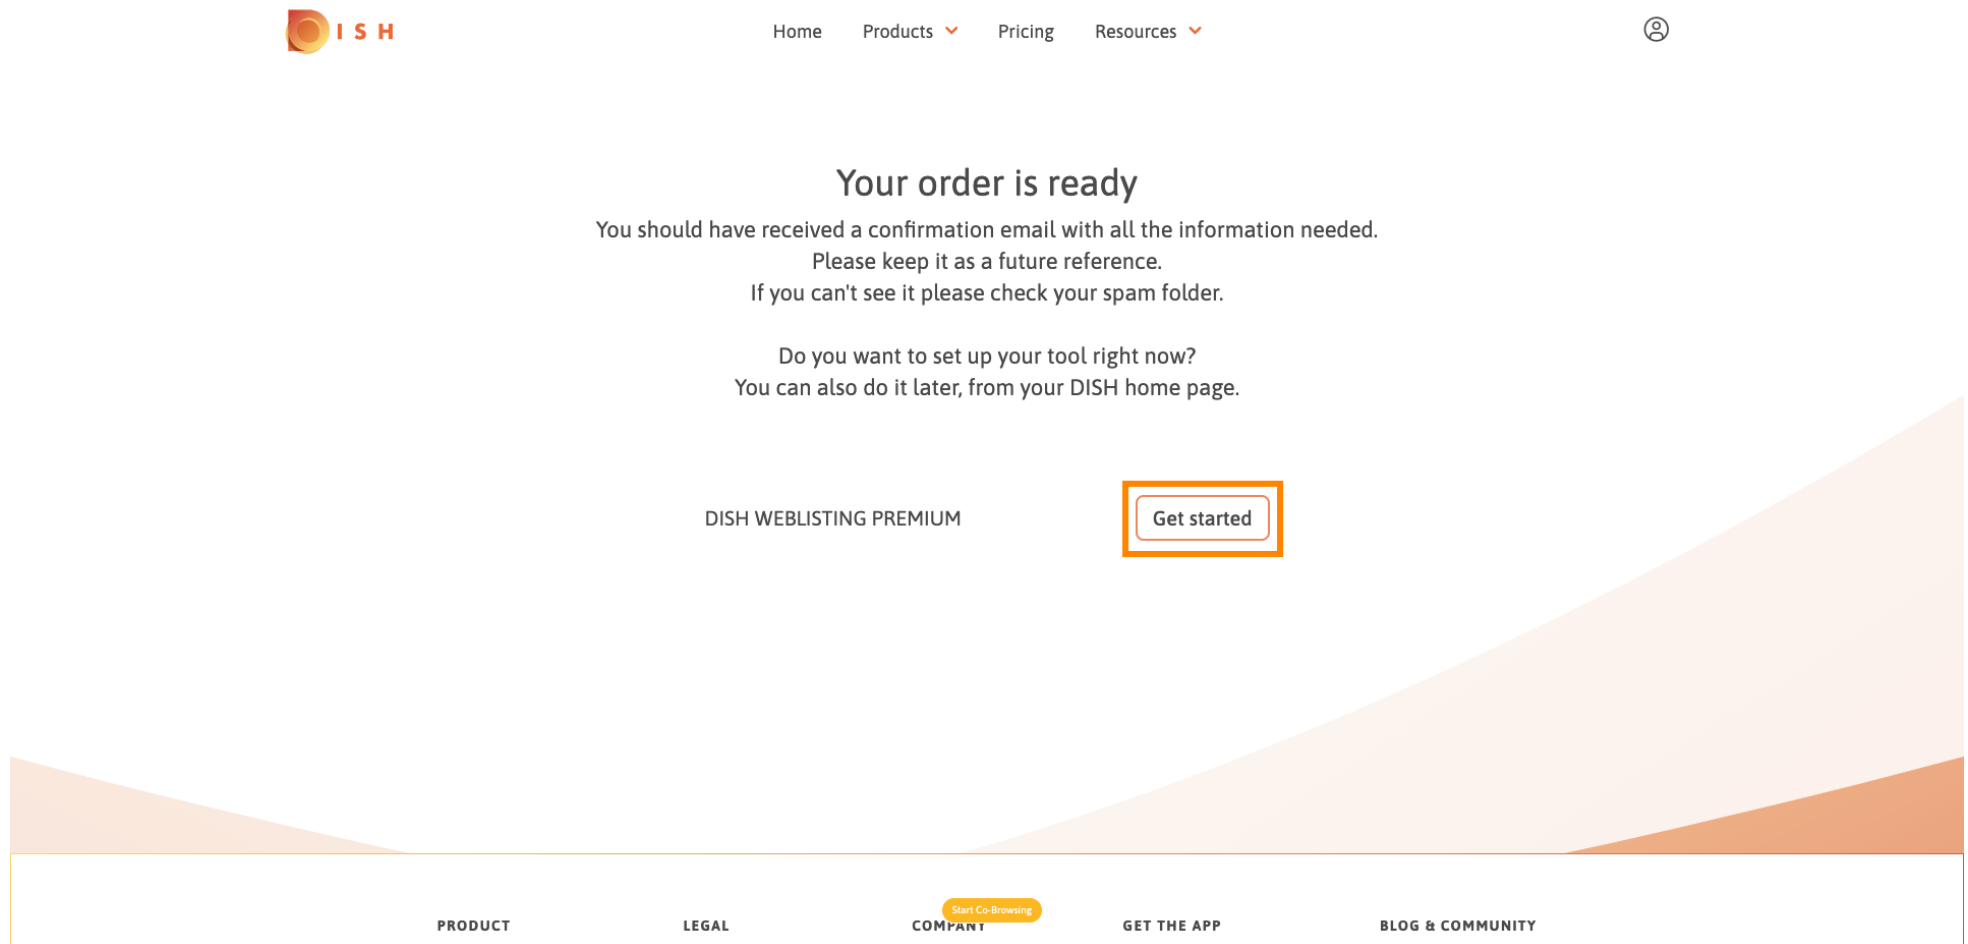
DISH

Home Products Pricing Resources

Your order is ready

You should have received a confirmation email with all the information needed.
Please keep it as a future reference.
If you can't see it please check your spam folder.

Do you want to set up your tool right now?
You can also do it later, from your DISH home page.

DISH WEBLISTING PREMIUM

Get started

PRODUCT LEGAL COMPANY Start Co-Browsing GET THE APP BLOG & COMMUNITY